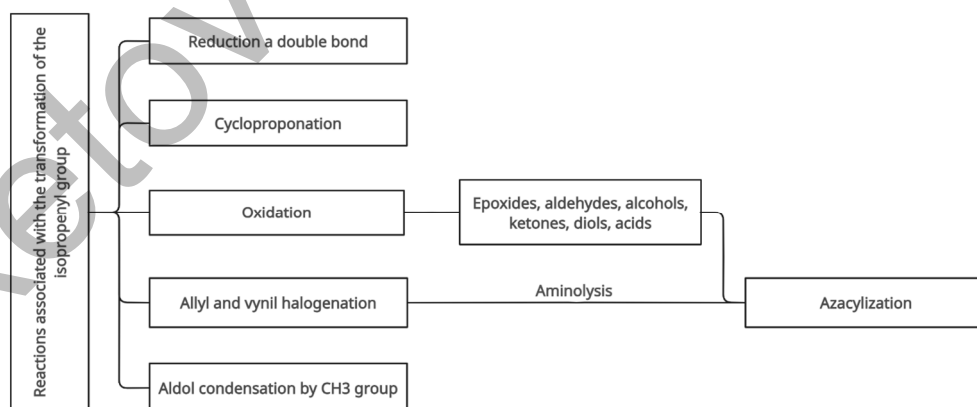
Reactions associated with the transformation of the isoprorenyl group

Reduction a double bond

Cyclopropanation

Oxidation

Epoxides, aldehydes, alcohols, ketones, diols, acids

Allyl and vynil halogenation

Aminolysis

Azacylization

Aldol condensation by CH3 group